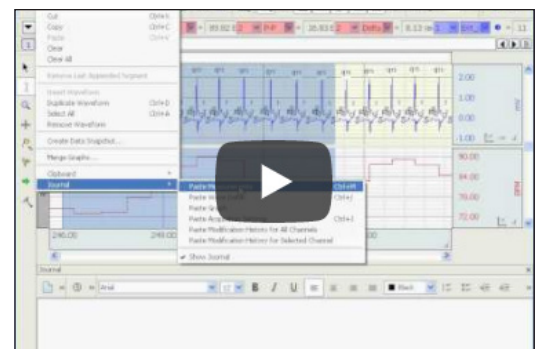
Cut Ctrl+X
Copy Ctrl+C
Paste Ctrl+V
Clear
Clear All

Remove Last Appended Segment

Insert Waveform
Duplicate Waveform Ctrl+D
Select All Ctrl+A
Remove Waveform

Create Data Snapshot...

Merge Graphs...

Clipboard
Journal

Paste Measurements Ctrl+M
Paste Wave Data Ctrl+L
Paste Graph
Paste Acquisition Settings Ctrl+J
Paste Modification History for All Channels
Paste Modification History for Selected Channel

Show Journal

2.00
1.00
0.00
-1.00
90.00
84.00
78.00
72.00

246.00
249.00

Journal
Arial
B I U
Black